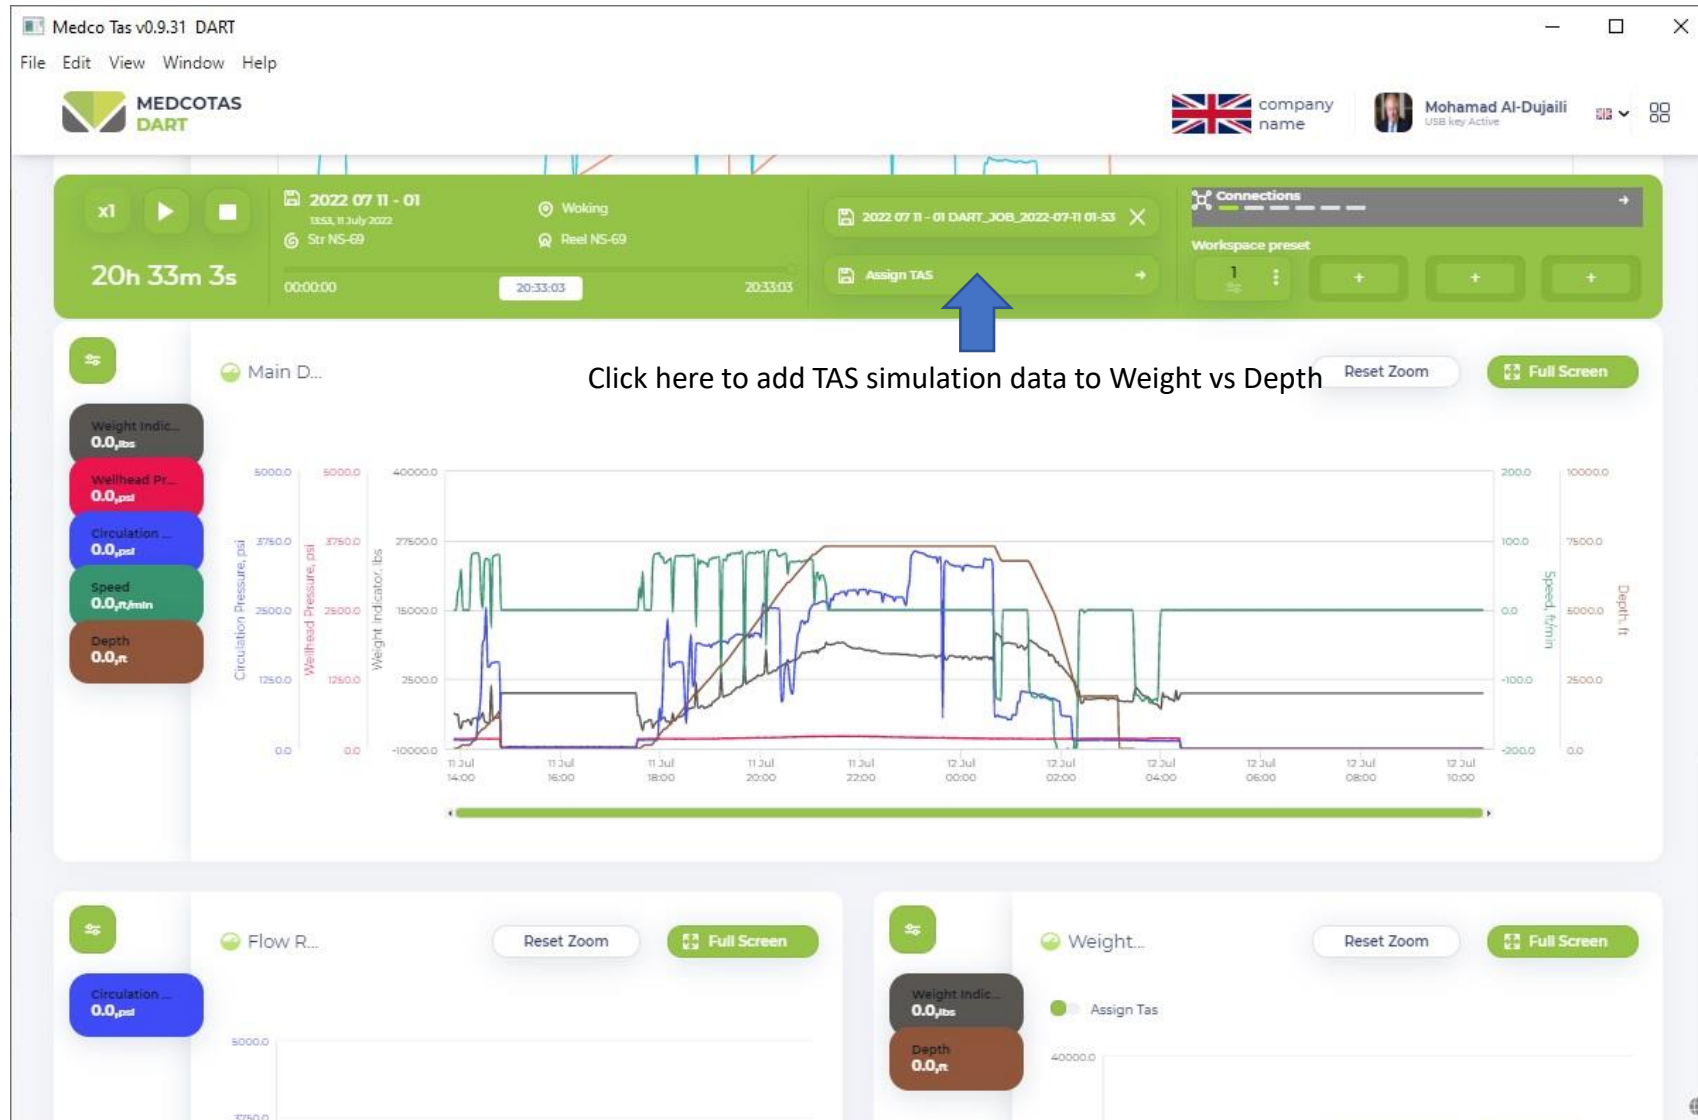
Medco Tas v0.9.31 DART

File Edit View Window Help

MEDCOTAS DART

company name

Mohamad Al-Dujaili
USB key Active

x1

20h 33m 3s

2022 07 11 - 01
13:53, 11 July 2022
Str NS-69

Woking
Reel NS-69

00:00:00 20:33:03 20:33:03

2022 07 11 - 01 DART_JOB_2022-07-11 01-53

Assign TAS

Connections

Workspace preset

1

+ + +

Main D...

Click here to add TAS simulation data to Weight vs Depth

Reset Zoom

Full Screen

Weight Indic... 0.0,lbs
Wellhead Pr... 0.0,psi
Circulation ... 0.0,psi
Speed 0.0,ft/min
Depth 0.0,ft

5000.0 3750.0 2500.0 1250.0 0.0
Circulation Pressure, psi
5000.0 3750.0 2500.0 1250.0 0.0
Wellhead Pressure, psi
40000.0 27500.0 15000.0 2500.0 -10000.0
Weight indicator, lbs
200.0 100.0 0.0 -100.0 -200.0
Speed, ft/min
10000.0 7500.0 5000.0 2500.0 0.0
Depth, ft

11 Jul 14:00
11 Jul 16:00
11 Jul 18:00
11 Jul 20:00
11 Jul 22:00
12 Jul 00:00
12 Jul 02:00
12 Jul 04:00
12 Jul 06:00
12 Jul 08:00
12 Jul 10:00

Flow R...

Reset Zoom

Full Screen

Circulation ... 0.0,psi

5000.0
3750.0

Weight...

Reset Zoom

Full Screen

Weight Indic... 0.0,lbs
Depth 0.0,ft

Assign Tas

40000.0